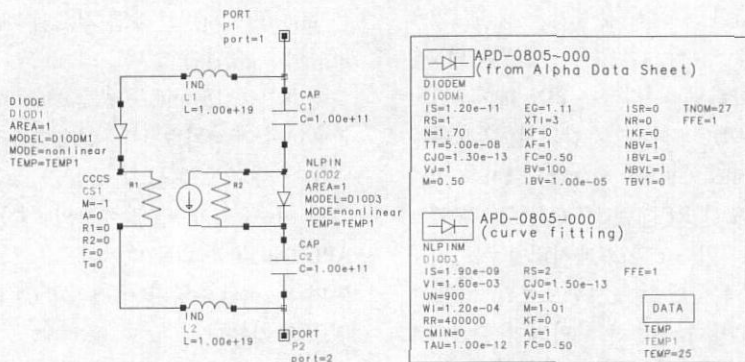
PORT
P1
port=1

IND
L1
L=1.00e+19

CAP
C1
C=1.00e+11

DIODE
DIOD1
AREA=1
MODEL=DIODM1
MODE=nonlinear
TEMP=TEMP1

CCCS
CS1
M=-1
A=0
R1=0
R2=0
F=0
T=0

R1

R2

NLPIN
DIOD2
AREA=1
MODEL=DIOD3
MODE=nonlinear
TEMP=TEMP1

CAP
C2
C=1.00e+11

IND
L2
L=1.00e+19

PORT
P2
port=2

APD-0805~000
(from Alpha Data Sheet)
DIODEM
DIODM1

| | | | |
|---|---|---|---|
| IS=1.20e-11 | EG=1.11 | ISR=0 | TNOM=27 |
| RS=1 | XTI=3 | NR=0 | FFE=1 |
| N=1.70 | KF=0 | IKF=0 | |
| TT=5.00e-08 | AF=1 | NBV=1 | |
| CJO=1.30e-13 | FC=0.50 | IBVL=0 | |
| VJ=1 | BV=100 | NBVL=1 | |
| M=0.50 | IBV=1.00e-05 | TBV1=0 | |

APD-0805-000
(curve fitting)
NLPINM
DIOD3

| | | |
|---|---|---|
| IS=1.90e-09 | RS=2 | FFE=1 |
| VI=1.60e-03 | CJO=1.50e-13 | |
| UN=900 | VJ=1 | |
| WI=1.20e-04 | M=1.01 | |
| RR=400000 | KF=0 | |
| CMIN=0 | AF=1 | |
| TAU=1.00e-12 | FC=0.50 | |

DATA
TEMP
TEMP1
TEMP=25